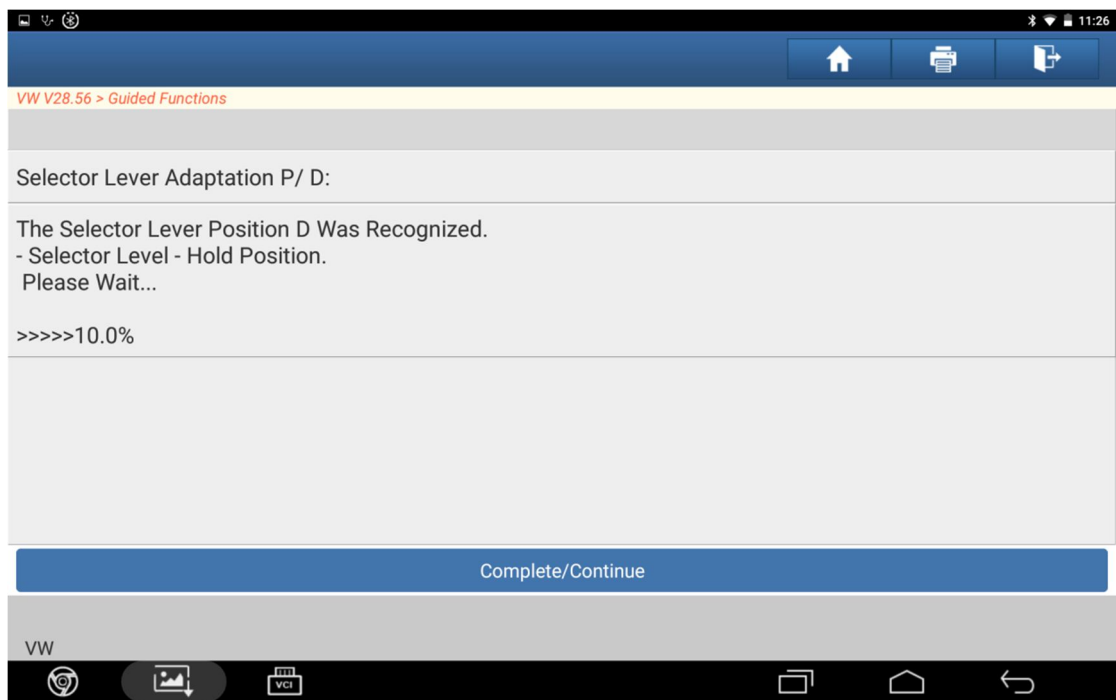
11:26

VW V28.56 > Guided Functions

Selector Lever Adaptation P/ D:

The Selector Lever Position D Was Recognized.
- Selector Level - Hold Position.
Please Wait...

>>>>>10.0%

Complete/Continue

VW

VCI